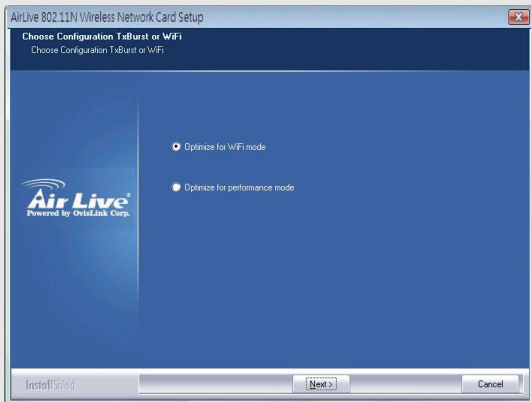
AirLive 802.11N Wireless Network Card Setup

Choose Configuration TxBurst or WiFi
Choose Configuration TxBurst or WiFi

Optimize for WiFi mode

Optimize for performance mode

Air Live
Powered by OvisLink Corp.

InstallShield

Next >

Cancel